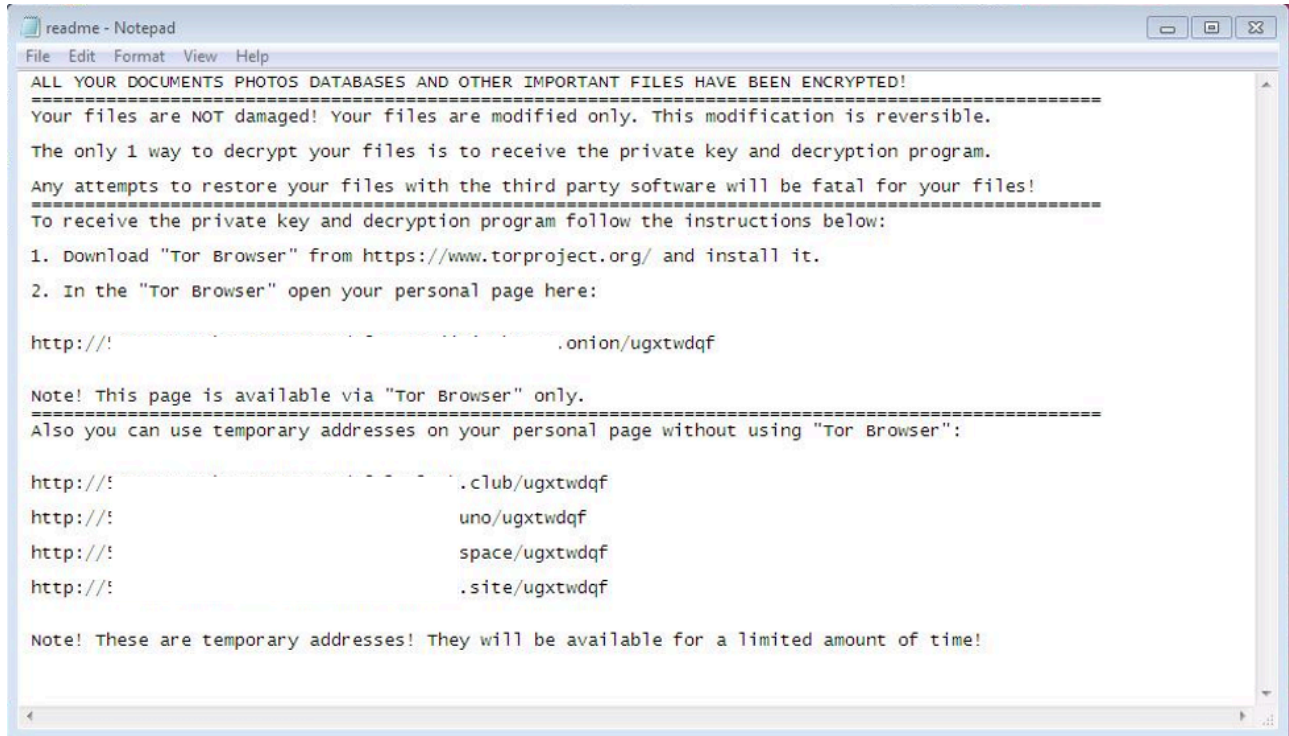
readme - Notepad

File Edit Format View Help

ALL YOUR DOCUMENTS PHOTOS DATABASES AND OTHER IMPORTANT FILES HAVE BEEN ENCRYPTED!
==========================================================================================
Your files are NOT damaged! Your files are modified only. This modification is reversible.

The only 1 way to decrypt your files is to receive the private key and decryption program.

Any attempts to restore your files with the third party software will be fatal for your files!
==========================================================================================
To receive the private key and decryption program follow the instructions below:

1. Download "Tor Browser" from https://www.torproject.org/ and install it.

2. In the "Tor Browser" open your personal page here:

http://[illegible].onion/ugxtwdqf

Note! This page is available via "Tor Browser" only.
==========================================================================================
Also you can use temporary addresses on your personal page without using "Tor Browser":

http://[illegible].club/ugxtwdqf

http://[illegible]uno/ugxtwdqf

http://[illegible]space/ugxtwdqf

http://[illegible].site/ugxtwdqf

Note! These are temporary addresses! They will be available for a limited amount of time!